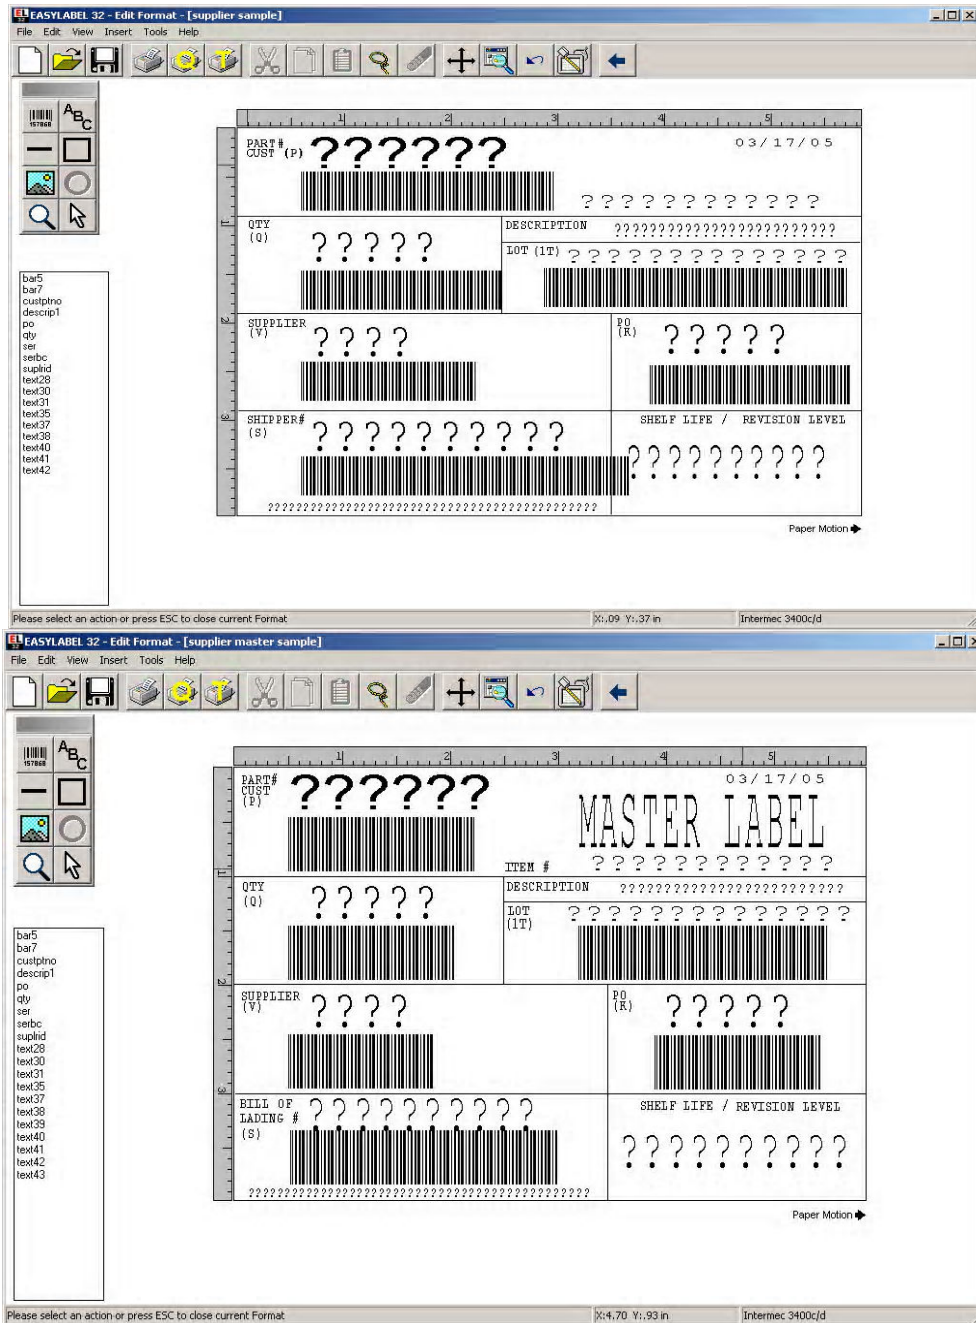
EASYLABEL 32 - Edit Format - [supplier sample]
File Edit View Insert Tools Help

bar5
bar7
custptno
descrip1
po
qty
ser
serbc
suplid
text28
text30
text31
text35
text37
text38
text40
text41
text42

1 2 3 4 5

PART#
CUST (P) ??????
03/17/05
????????????
QTY
(Q) ?????
DESCRIPTION ????????????????????????
LOT (1T) ??????????????
SUPPLIER
(V) ????
PO
(K) ?????
SHIPPER#
(S) ??????????
SHELF LIFE / REVISION LEVEL
?????????
?????????????????????????????????????????????

Paper Motion

Please select an action or press ESC to close current Format
X:.09 Y:.37 in
Intermec 3400c/d

EASYLABEL 32 - Edit Format - [supplier master sample]
File Edit View Insert Tools Help

bar5
bar7
custptno
descrip1
po
qty
ser
serbc
suplid
text28
text30
text31
text35
text37
text38
text39
text40
text41
text42
text43

1 2 3 4 5

PART#
CUST
(P) ??????
03/17/05
MASTER LABEL
ITEM # ????????????
QTY
(Q) ?????
DESCRIPTION ????????????????????????
LOT
(1T) ??????????????
SUPPLIER
(V) ????
PO
(K) ?????
BILL OF
LADING #
(S) ??????????
SHELF LIFE / REVISION LEVEL
?????????
?????????????????????????????????????????????

Paper Motion

Please select an action or press ESC to close current Format
X:4.70 Y:.93 in
Intermec 3400c/d